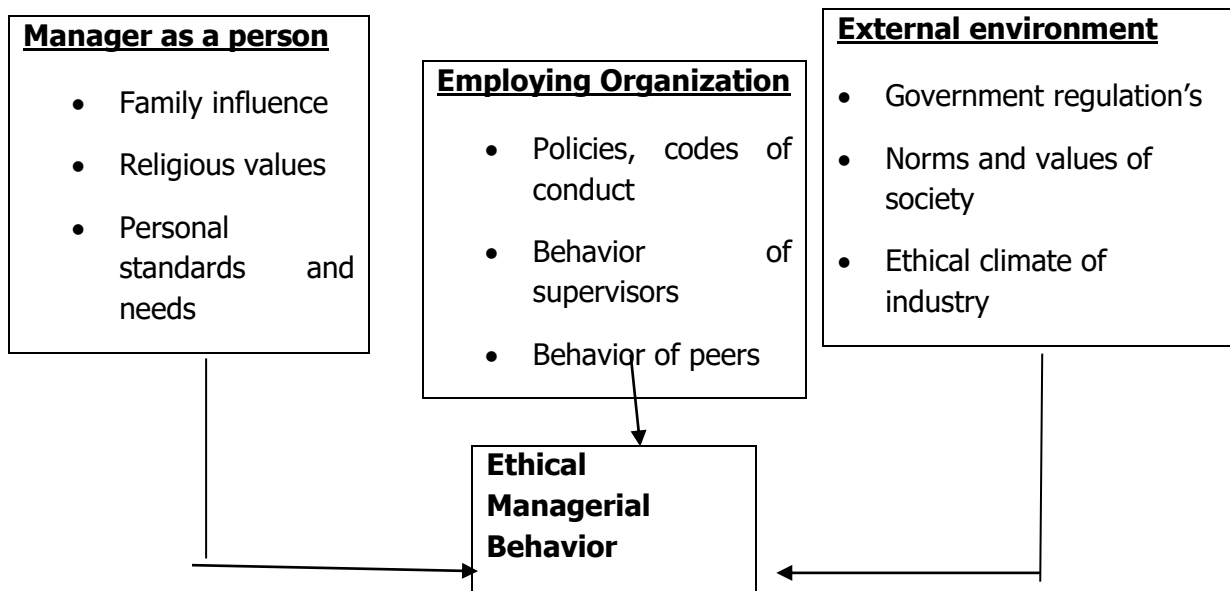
**Manager as a person**

- Family influence
- Religious values
- Personal standards and needs

**Employing Organization**

- Policies, codes of conduct
- Behavior of supervisors
- Behavior of peers

**External environment**

- Government regulation's
- Norms and values of society
- Ethical climate of industry

**Ethical Managerial Behavior**